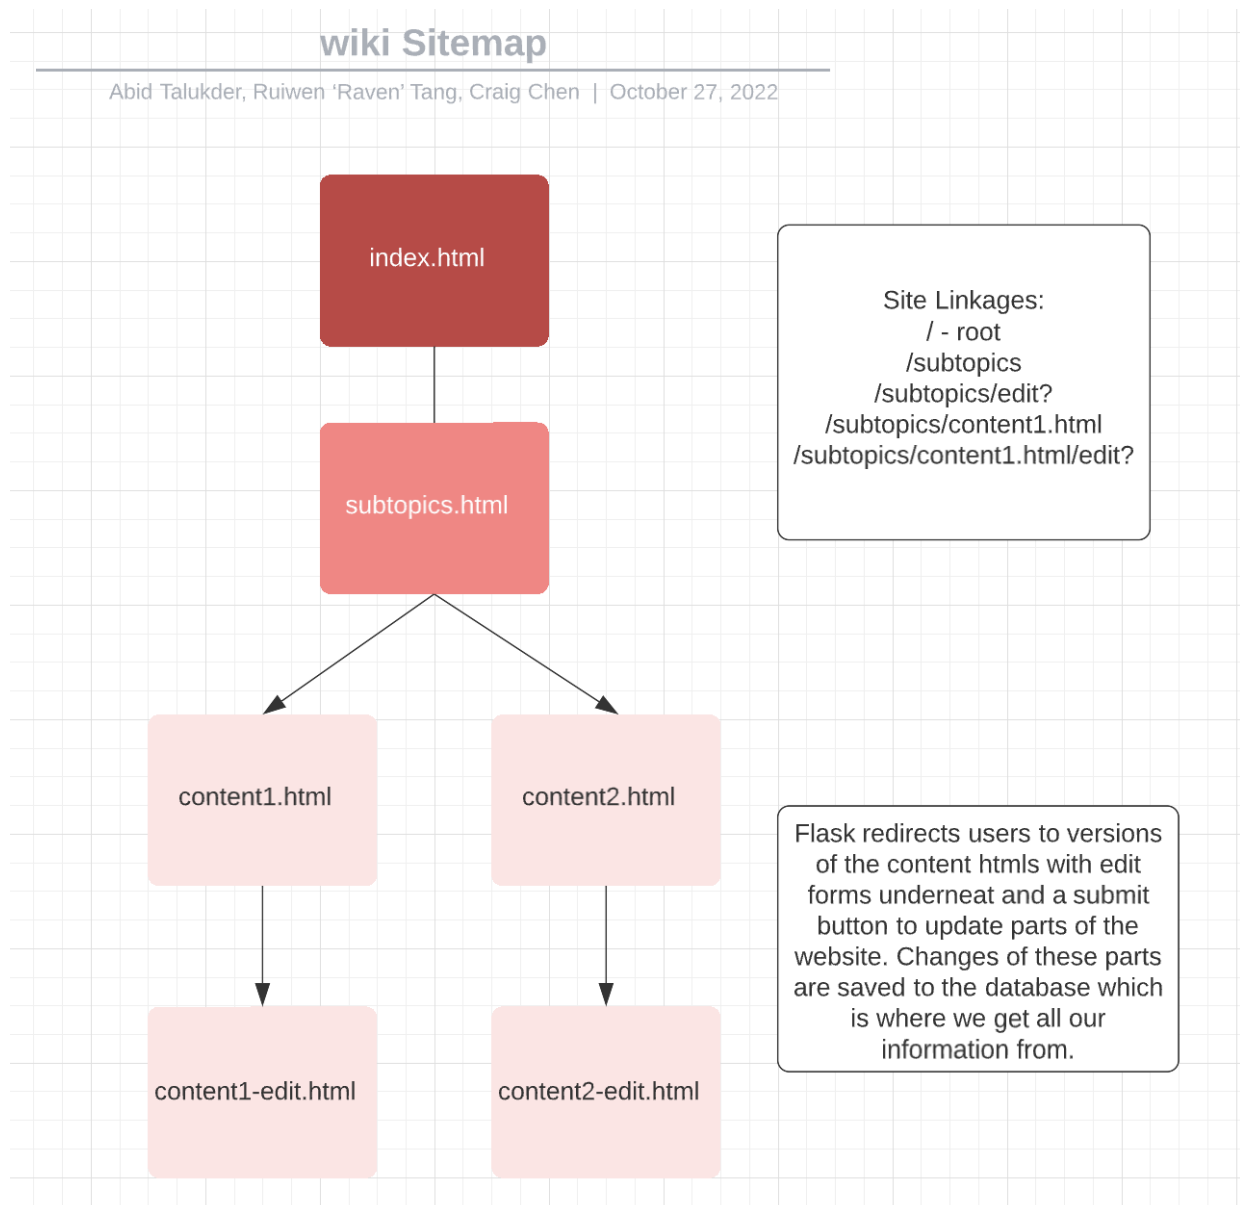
wiki Sitemap

Abid Talukder, Ruiwen ‘Raven’ Tang, Craig Chen | October 27, 2022

index.html

subtopics.html

content1.html

content2.html

content1-edit.html

content2-edit.html

Site Linkages:
/ - root
/subtopics
/subtopics/edit?
/subtopics/content1.html
/subtopics/content1.html/edit?

Flask redirects users to versions of the content htmls with edit forms underneat and a submit button to update parts of the website. Changes of these parts are saved to the database which is where we get all our information from.